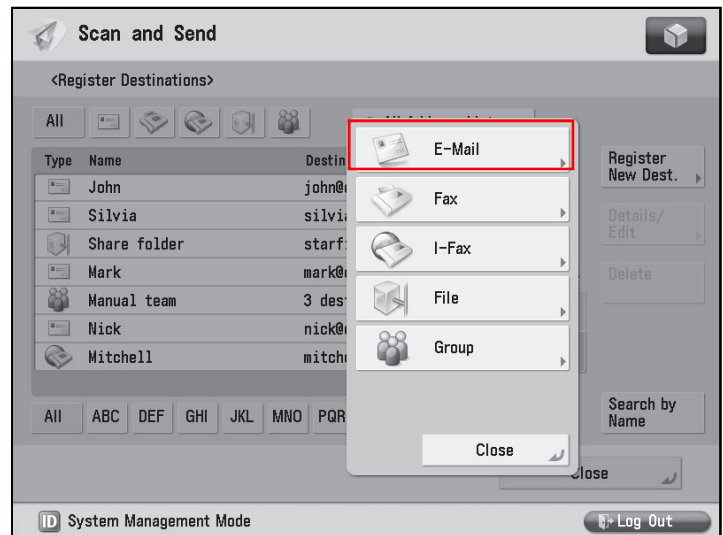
Scan and Send

<Register Destinations>

All

| Type | Name | Destin |
|---|---|---|
| | John | john@ |
| | Silvia | silvi |
| | Share folder | starf |
| | Mark | mark@ |
| | Manual team | 3 des |
| | Nick | nick@ |
| | Mitchell | mitch |

All ABC DEF GHI JKL MNO PQR

E-Mail
Fax
I-Fax
File
Group
Close

Register New Dest.
Details/ Edit
Delete
Search by Name
Close

System Management Mode
Log Out